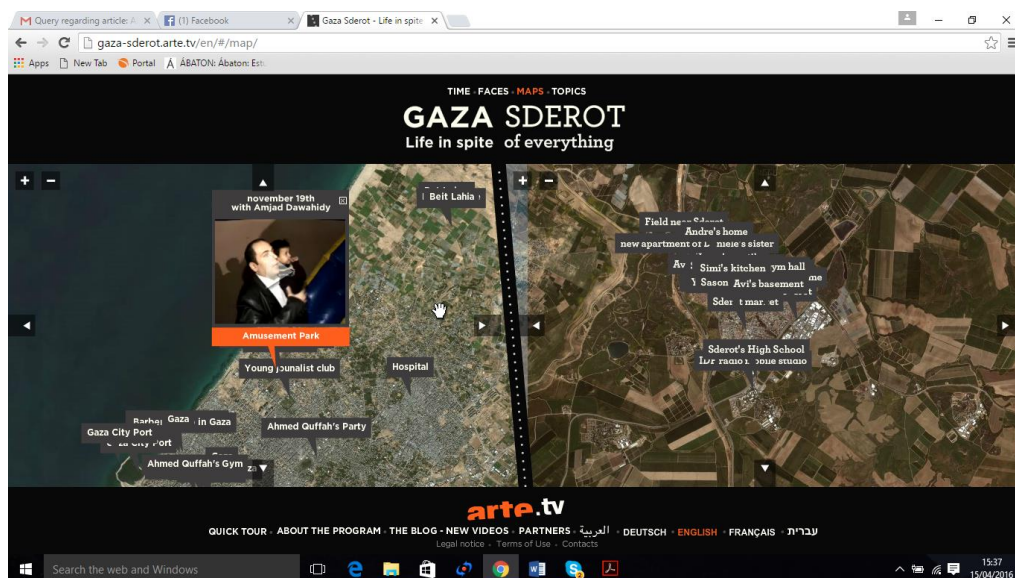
Query regarding article: A ×
(1) Facebook ×
Gaza Sderot - Life in spite ×

gaza-sderot.arte.tv/en/#/map/

Apps New Tab Portal ÁBATON: Ábaton: Est

TIME · FACES · MAPS · TOPICS
GAZA SDEROT
Life in spite of everything

november 19th
with Amjad Dawahidy
Amusement Park
Beit Lahia
Young journalist club
Hospital
Barbe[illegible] Gaza in Gaza
Gaza City Port
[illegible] City Port
Ahmed Quffah's Party
Ahmed Quffah's Gym

Field near Sderot
Andre's home
new apartment of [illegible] niele's sister
Av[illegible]
Simi's kitchen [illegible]ym hall
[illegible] Sason Avi's basement
Sder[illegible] market
Sderot's High School
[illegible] radio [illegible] studio

arte.tv
QUICK TOUR · ABOUT THE PROGRAM · THE BLOG · NEW VIDEOS · PARTNERS · العربية · DEUTSCH · ENGLISH · FRANÇAIS · עברית
Legal notice · Terms of Use · Contacts

Search the web and Windows
15:37
15/04/2016